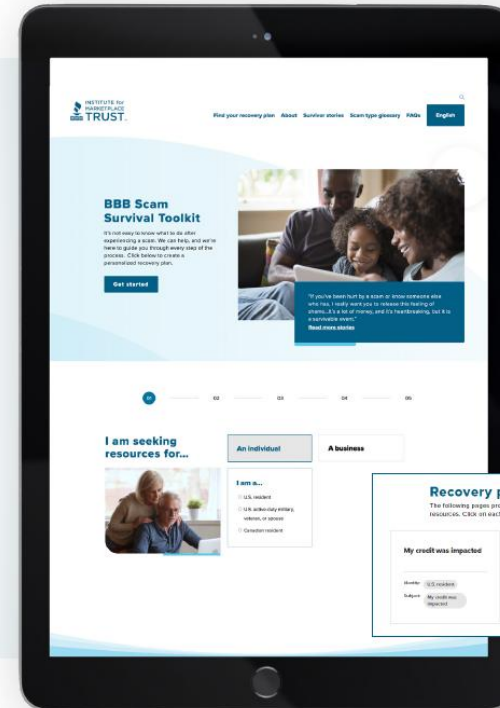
INSTITUTE for MARKETPLACE TRUST

Find your recovery plan About Survivor stories Scam type glossary FAQs English

BBB Scam Survival Toolkit

It's not easy to know what to do after experiencing a scam. We can help, and we're here to guide you through every step of the process. Click below to create a personalized recovery plan.

Get started

"If you've been hurt by a scam or know someone else who has, I really want you to release this feeling of shame...it's a lot of money, and it's heartbreaking, but it is a survivable event."

Read more stories

01 02 03 04 05

I am seeking resources for...

An individual

A business

I am a...

U.S. resident

U.S. active-duty military, veteran, or spouse

Canadian resident

Recovery p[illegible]

The following pages pro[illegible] resources. Click on eac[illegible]

My credit was impacted

Identity U.S. resident

Subject My credit was impacted